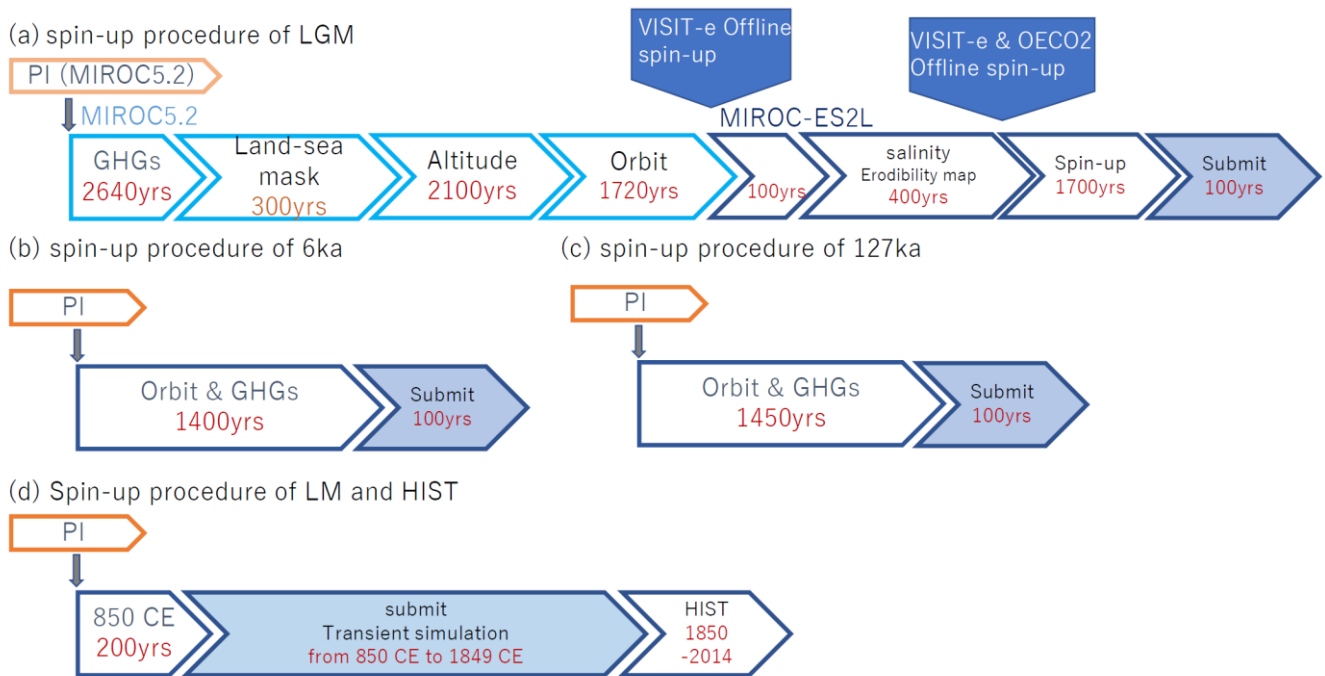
(a) spin-up procedure of LGM

VISIT-e Offline spin-up

VISIT-e & OECO2 Offline spin-up

PI (MIROC5.2)

MIROC5.2

MIROC-ES2L

GHGs 2640yrs

Land-sea mask 300yrs

Altitude 2100yrs

Orbit 1720yrs

100yrs

salinity Erodibility map 400yrs

Spin-up 1700yrs

Submit 100yrs

(b) spin-up procedure of 6ka

PI

Orbit & GHGs 1400yrs

Submit 100yrs

(c) spin-up procedure of 127ka

PI

Orbit & GHGs 1450yrs

Submit 100yrs

(d) Spin-up procedure of LM and HIST

PI

850 CE 200yrs

submit Transient simulation from 850 CE to 1849 CE

HIST 1850 -2014